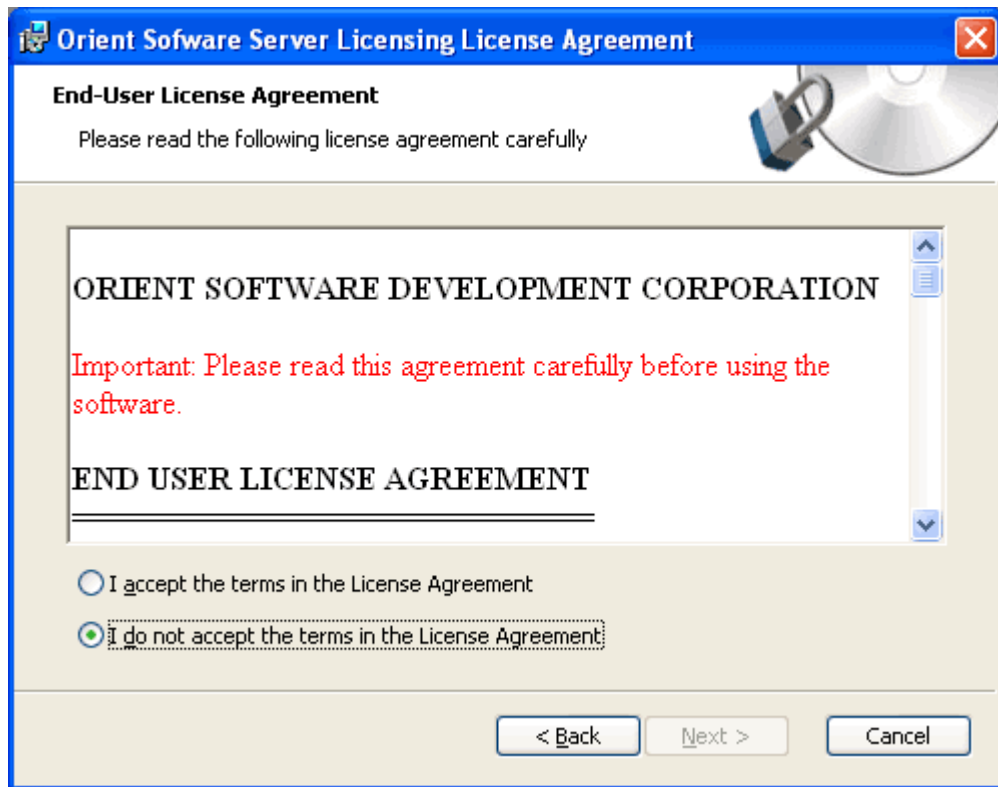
Orient Sofware Server Licensing License Agreement

End-User License Agreement

Please read the following license agreement carefully

ORIENT SOFTWARE DEVELOPMENT CORPORATION

Important: Please read this agreement carefully before using the software.

END USER LICENSE AGREEMENT

I accept the terms in the License Agreement

I do not accept the terms in the License Agreement

< Back

Next >

Cancel